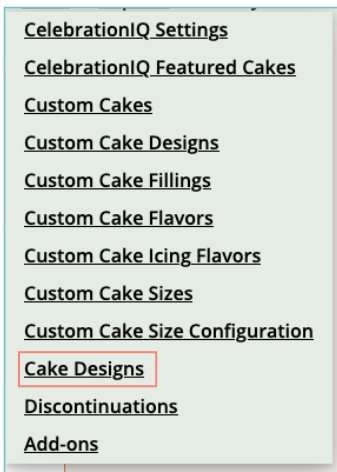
CelebrationIQ Settings

CelebrationIQ Featured Cakes

Custom Cakes

Custom Cake Designs

Custom Cake Fillings

Custom Cake Flavors

Custom Cake Icing Flavors

Custom Cake Sizes

Custom Cake Size Configuration

Cake Designs

Discontinuations

Add-ons